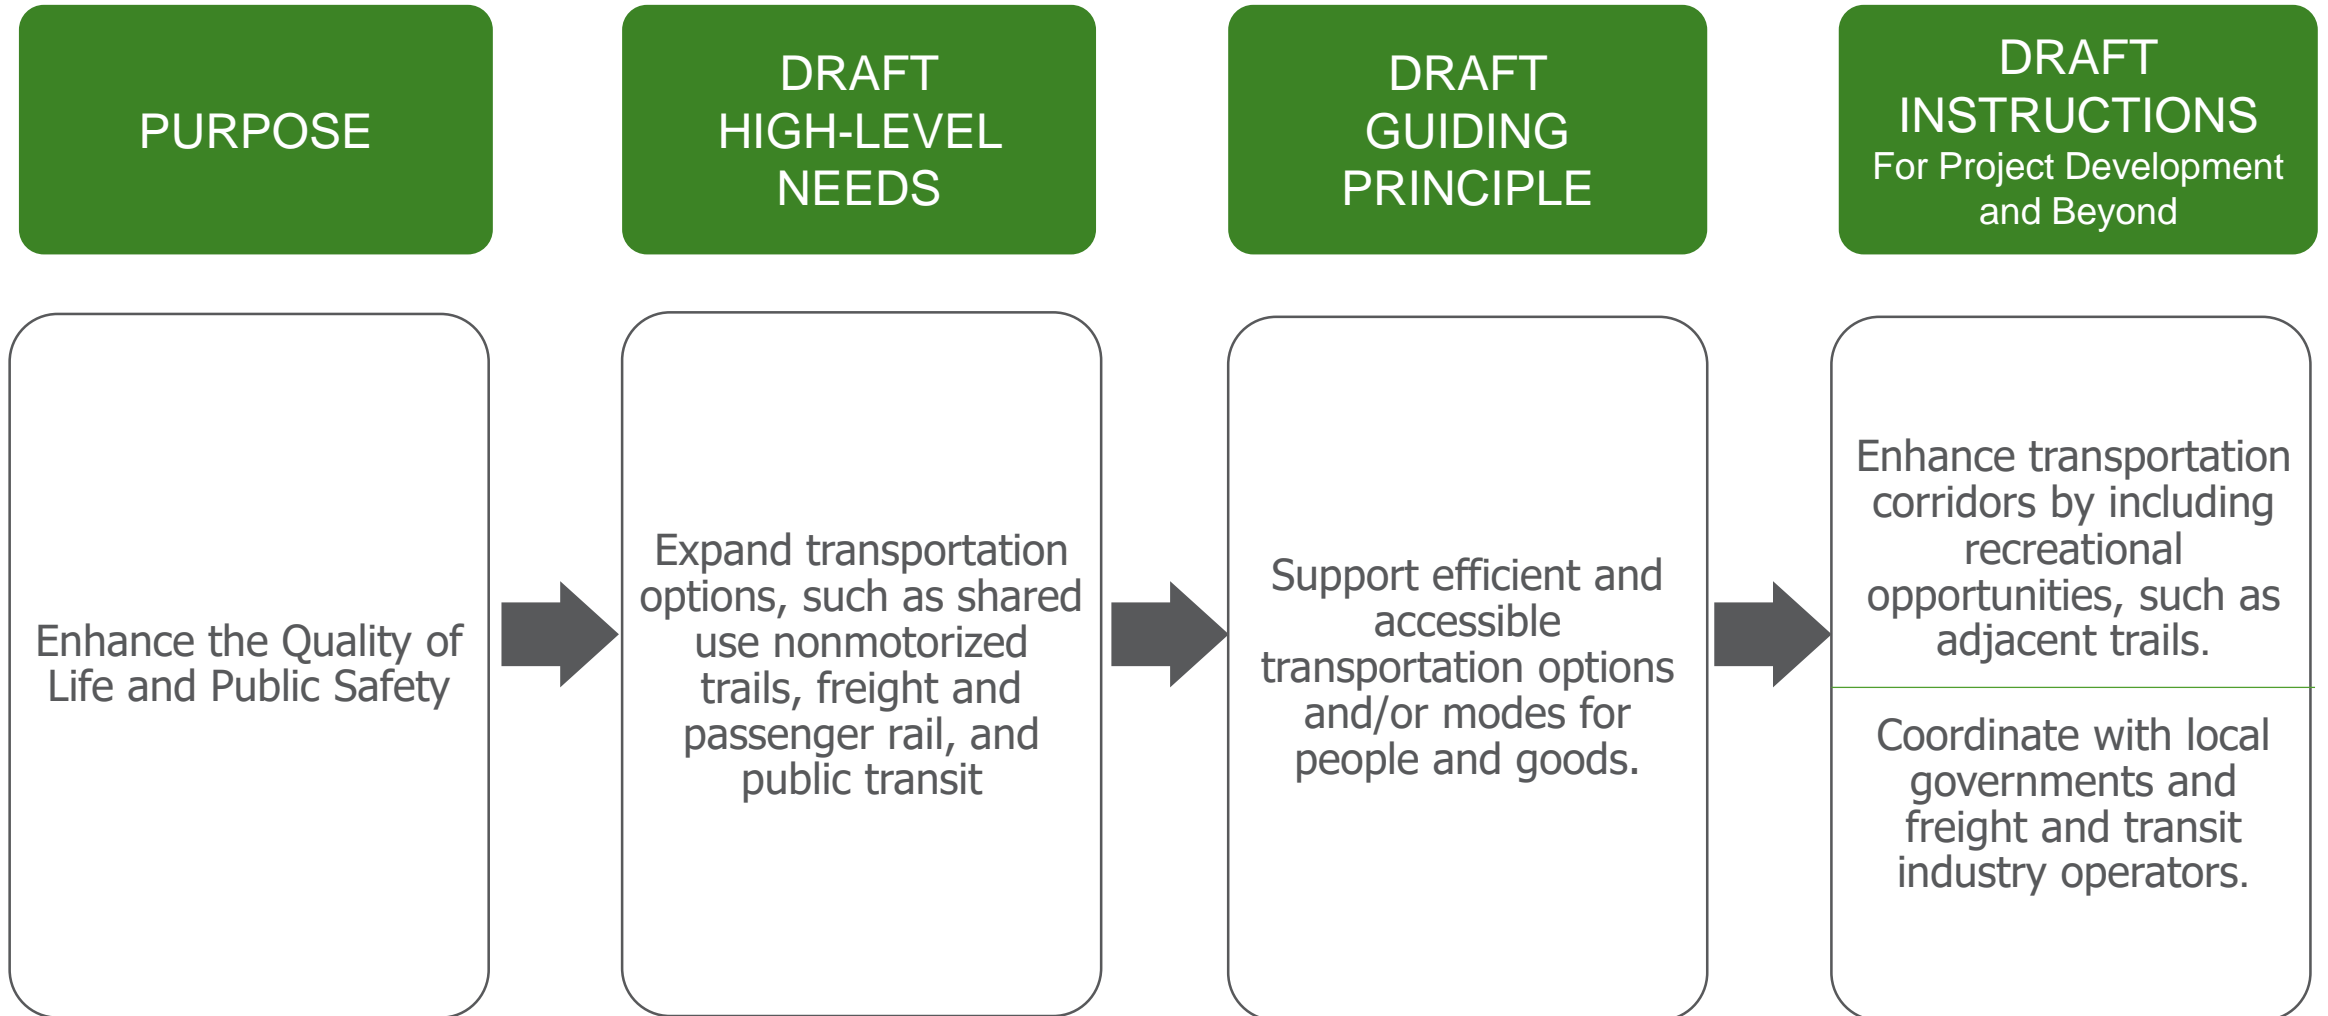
PURPOSE

DRAFT HIGH-LEVEL NEEDS

DRAFT GUIDING PRINCIPLE

DRAFT INSTRUCTIONS
For Project Development and Beyond

Enhance the Quality of Life and Public Safety

Expand transportation options, such as shared use nonmotorized trails, freight and passenger rail, and public transit

Support efficient and accessible transportation options and/or modes for people and goods.

Enhance transportation corridors by including recreational opportunities, such as adjacent trails.

Coordinate with local governments and freight and transit industry operators.